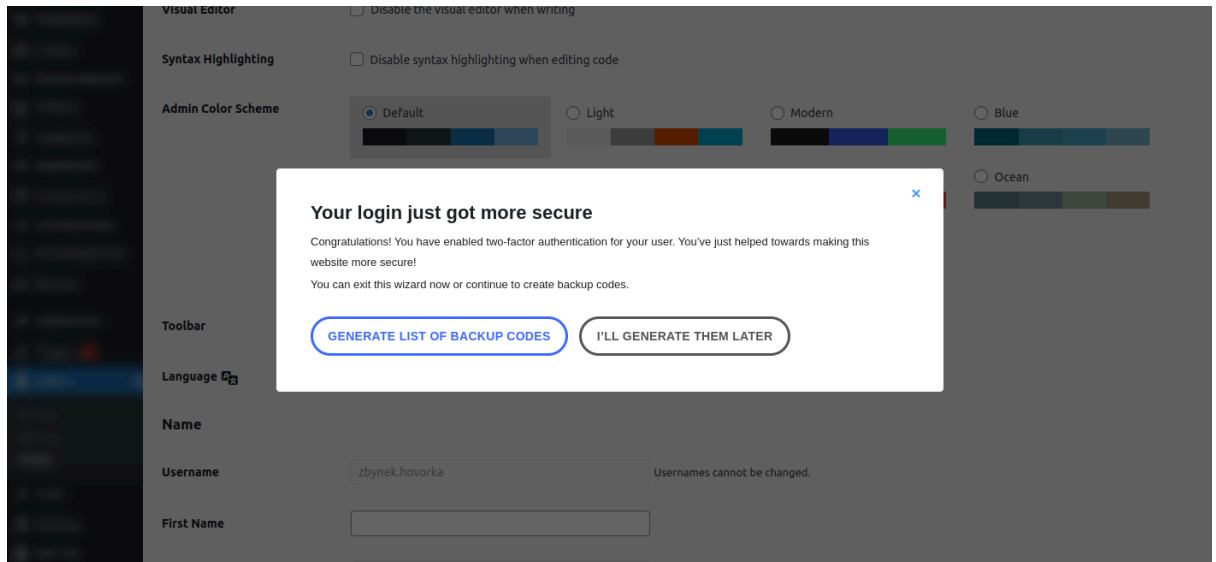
Visual Editor
Disable the visual editor when writing

Syntax Highlighting
Disable syntax highlighting when editing code

Admin Color Scheme
Default
Light
Modern
Blue
Ocean

×

Your login just got more secure

Congratulations! You have enabled two-factor authentication for your user. You've just helped towards making this website more secure!

You can exit this wizard now or continue to create backup codes.

GENERATE LIST OF BACKUP CODES
I'LL GENERATE THEM LATER

Toolbar

Language

Name

Username
zbynek.hovorka
Usernames cannot be changed.

First Name